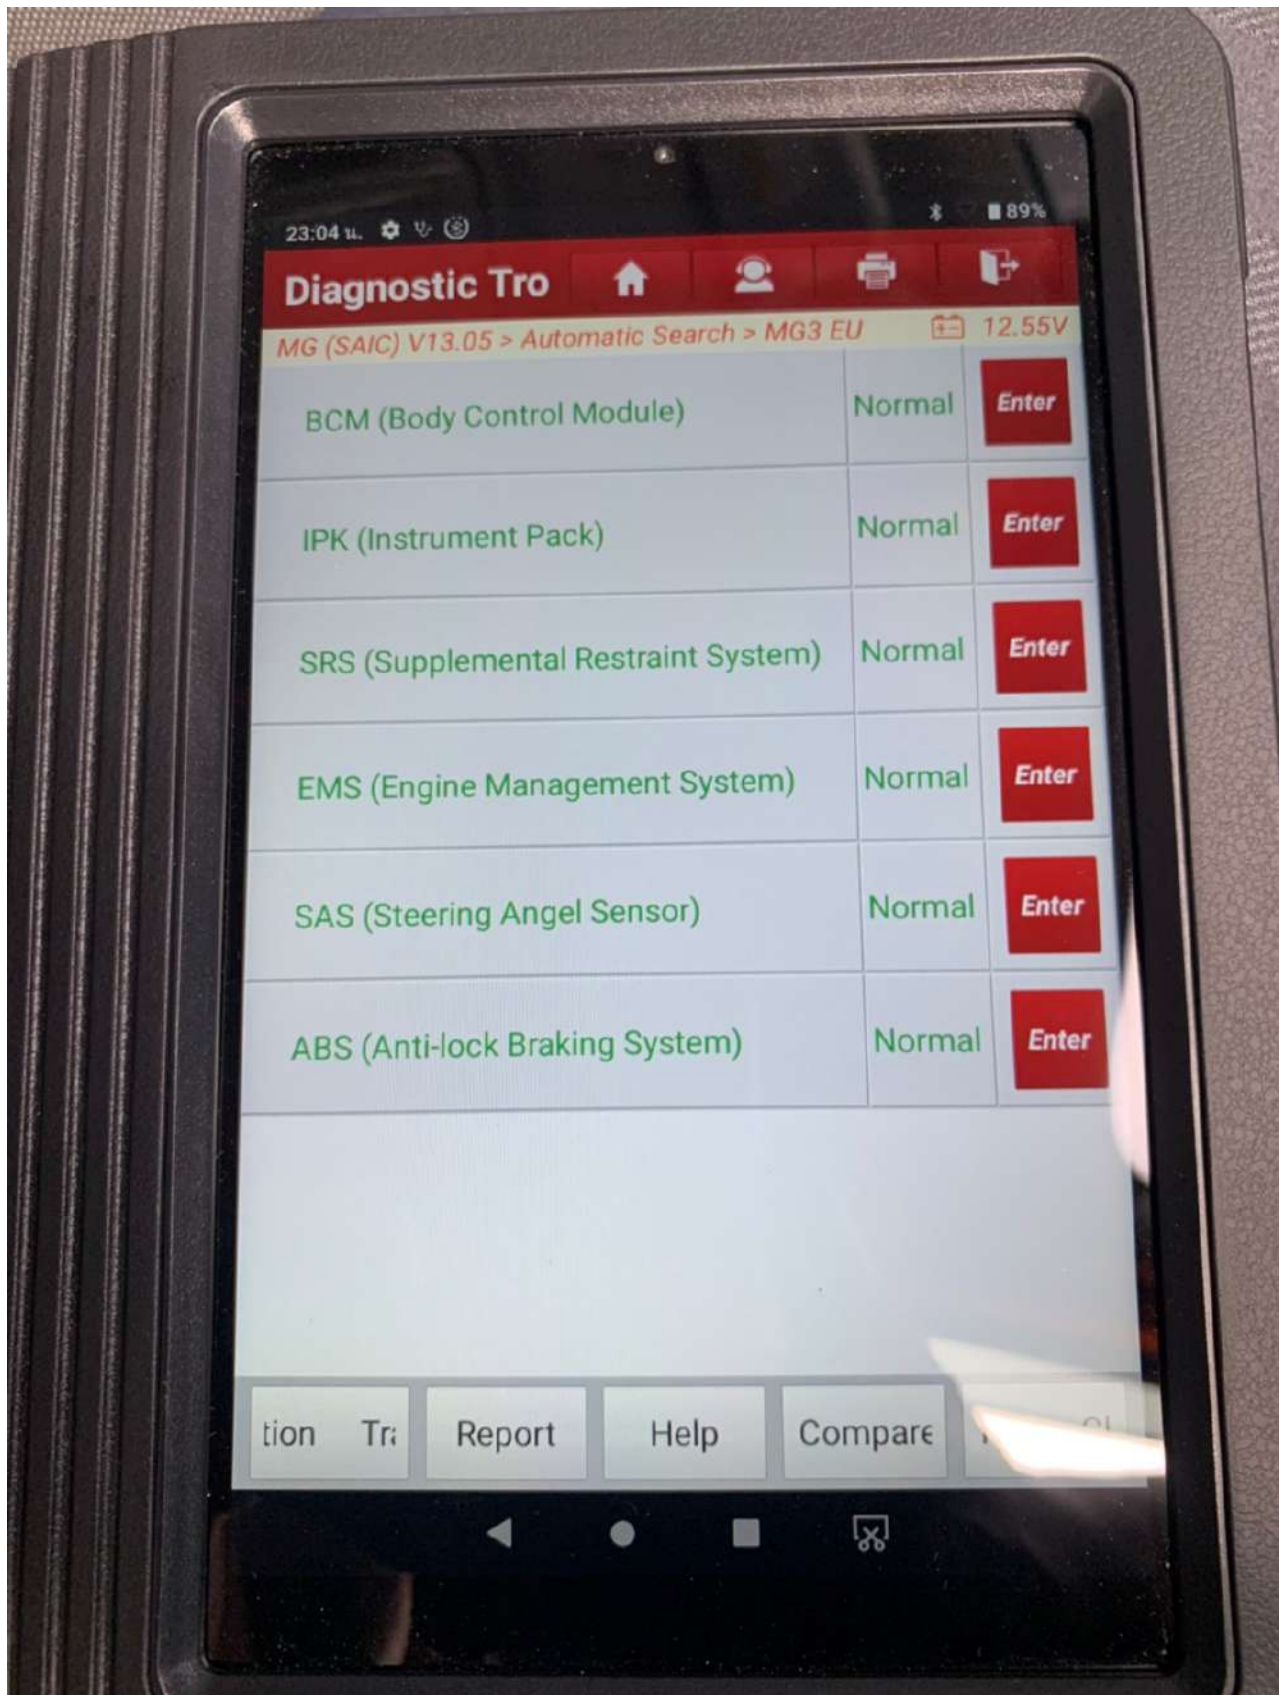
23:04 น.

89%

Diagnostic Tro

MG (SAIC) V13.05 > Automatic Search > MG3 EU

12.55V

| | | |
|---|---|---|
| BCM (Body Control Module) | Normal | Enter |
| IPK (Instrument Pack) | Normal | Enter |
| SRS (Supplemental Restraint System) | Normal | Enter |
| EMS (Engine Management System) | Normal | Enter |
| SAS (Steering Angel Sensor) | Normal | Enter |
| ABS (Anti-lock Braking System) | Normal | Enter |

tion Tr: Report Help Compare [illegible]